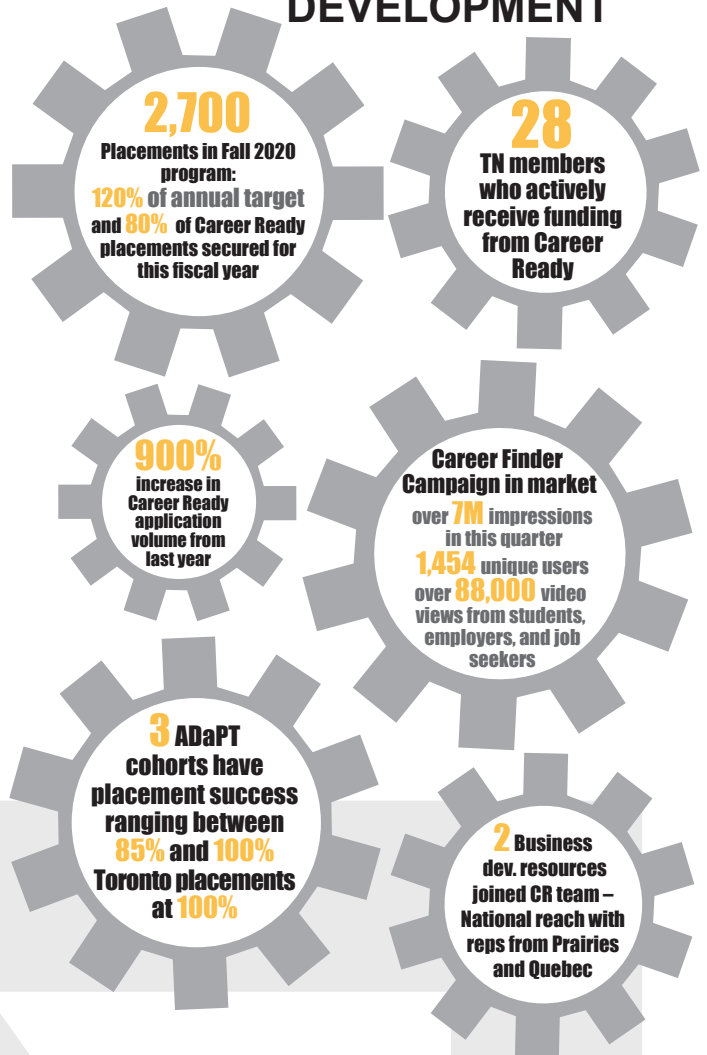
DEVELOPMENT

2,700
Placements in Fall 2020 program:
120% of annual target and 80% of Career Ready placements secured for this fiscal year

28
TN members who actively receive funding from Career Ready

900%
increase in Career Ready application volume from last year

Career Finder Campaign in market
over 7M impressions in this quarter
1,454 unique users
over 88,000 video views from students, employers, and job seekers

3 ADaPT cohorts have placement success ranging between 85% and 100%
Toronto placements at 100%

2 Business dev. resources joined CR team – National reach with reps from Prairies and Quebec